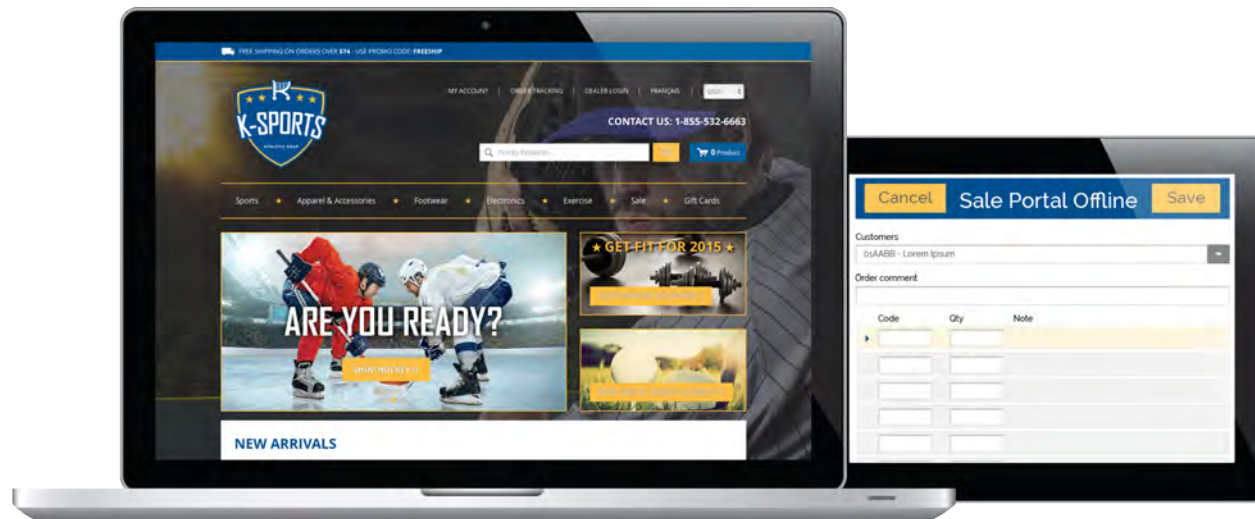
FREE SHIPPING ON ORDERS OVER $74 - USE PROMO CODE: FREESHIP

K-SPORTS

MY ACCOUNT | ORDER TRACKING | DEALER LOGIN | FRANÇAIS | USD

CONTACT US: 1-855-532-6663

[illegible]

0 Product

Sports ★ Apparel & Accessories ★ Footwear ★ Electronics ★ Exercise ★ Sale ★ Gift Cards

ARE YOU READY?

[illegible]

★ GET FIT FOR 2015 ★

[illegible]

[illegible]

NEW ARRIVALS

Cancel Sale Portal Offline Save

Customers

01AABB - Lorem Ipsum

Order comment

Code Qty Note